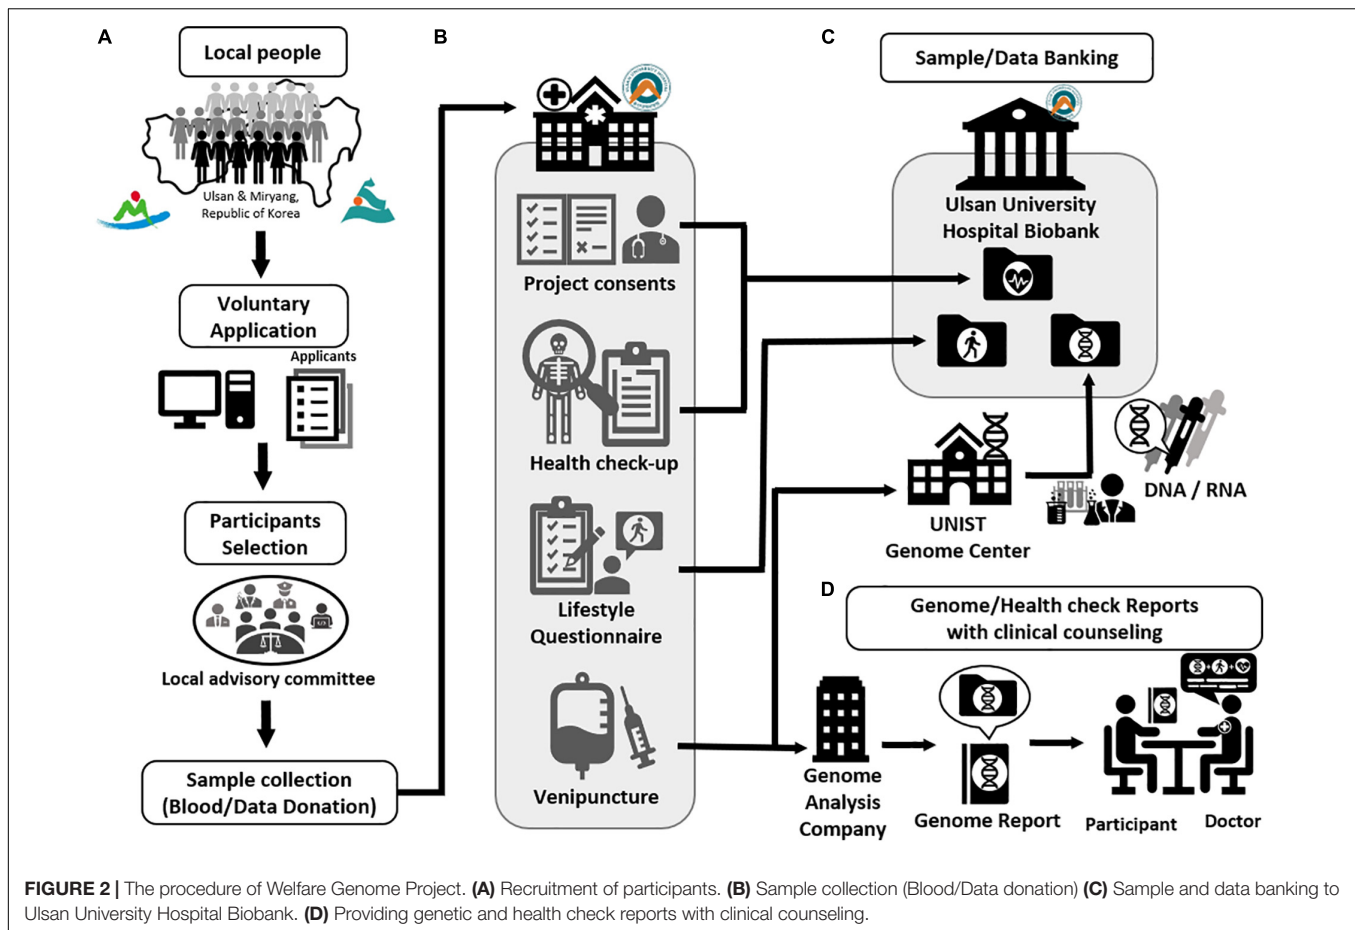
A

Local people

Ulsan & Miryang, Republic of Korea

Voluntary Application

Applicants

Participants Selection

Local advisory committee

Sample collection (Blood/Data Donation)

B

Project consents

Health check-up

Lifestyle Questionnaire

Venipuncture

C

Sample/Data Banking

Ulsan University Hospital Biobank

UNIST Genome Center

DNA / RNA

D

Genome/Health check Reports with clinical counseling

Genome Analysis Company

Genome Report

Participant

Doctor

**FIGURE 2 |** The procedure of Welfare Genome Project. **(A)** Recruitment of participants. **(B)** Sample collection (Blood/Data donation) **(C)** Sample and data banking to Ulsan University Hospital Biobank. **(D)** Providing genetic and health check reports with clinical counseling.